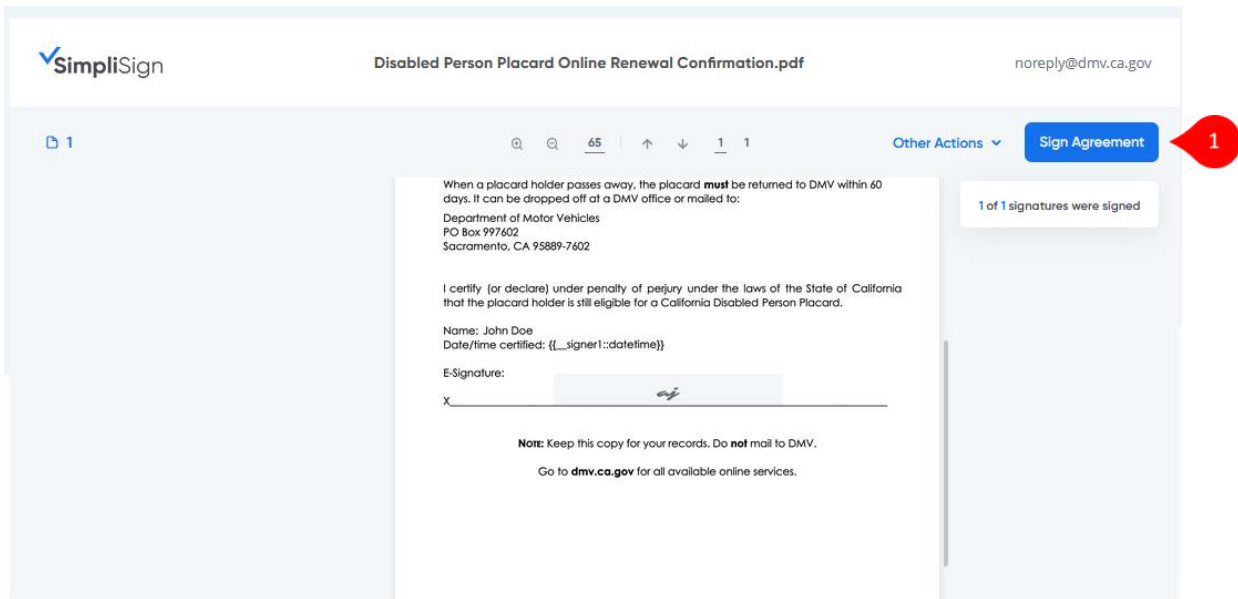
SimpliSign

Disabled Person Placard Online Renewal Confirmation.pdf

noreply@dmv.ca.gov

1

65 | 1 1

Other Actions

Sign Agreement

1

1 of 1 signatures were signed

When a placard holder passes away, the placard **must** be returned to DMV within 60 days. It can be dropped off at a DMV office or mailed to:

Department of Motor Vehicles
PO Box 997602
Sacramento, CA 95889-7602

I certify (or declare) under penalty of perjury under the laws of the State of California that the placard holder is still eligible for a California Disabled Person Placard.

Name: John Doe
Date/time certified: {{__signer1::datetime}}

E-Signature:

aj

X

NOTE: Keep this copy for your records. Do **not** mail to DMV.

Go to **dmv.ca.gov** for all available online services.